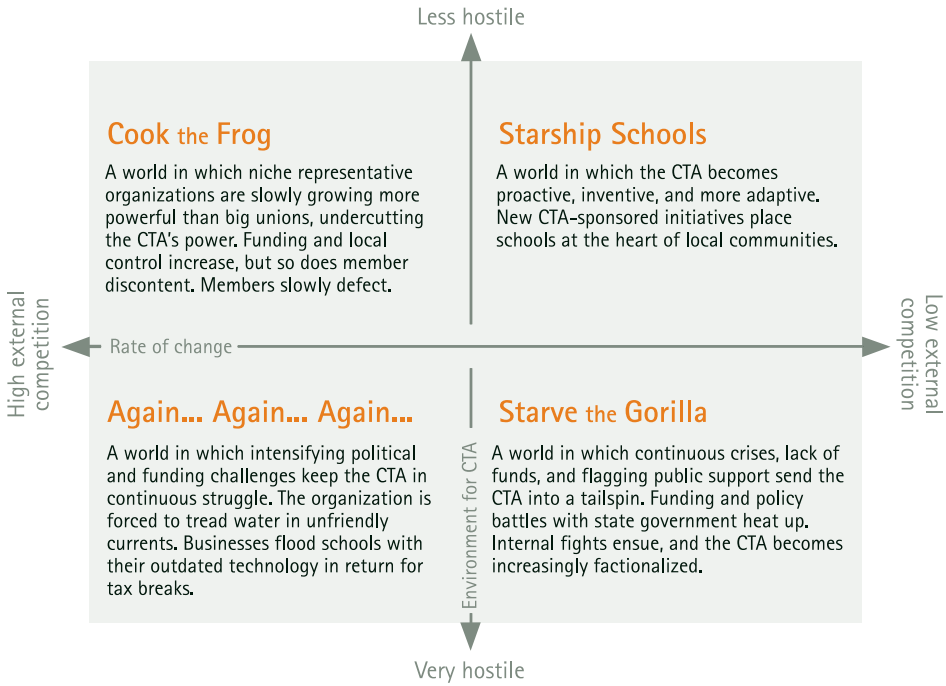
Less hostile

Cook the Frog

A world in which niche representative organizations are slowly growing more powerful than big unions, undercutting the CTA's power. Funding and local control increase, but so does member discontent. Members slowly defect.

Starship Schools

A world in which the CTA becomes proactive, inventive, and more adaptive. New CTA-sponsored initiatives place schools at the heart of local communities.

High external competition

Rate of change

Low external competition

Again... Again... Again...

A world in which intensifying political and funding challenges keep the CTA in continuous struggle. The organization is forced to tread water in unfriendly currents. Businesses flood schools with their outdated technology in return for tax breaks.

Environment for CTA

Starve the Gorilla

A world in which continuous crises, lack of funds, and flagging public support send the CTA into a tailspin. Funding and policy battles with state government heat up. Internal fights ensue, and the CTA becomes increasingly factionalized.

Very hostile